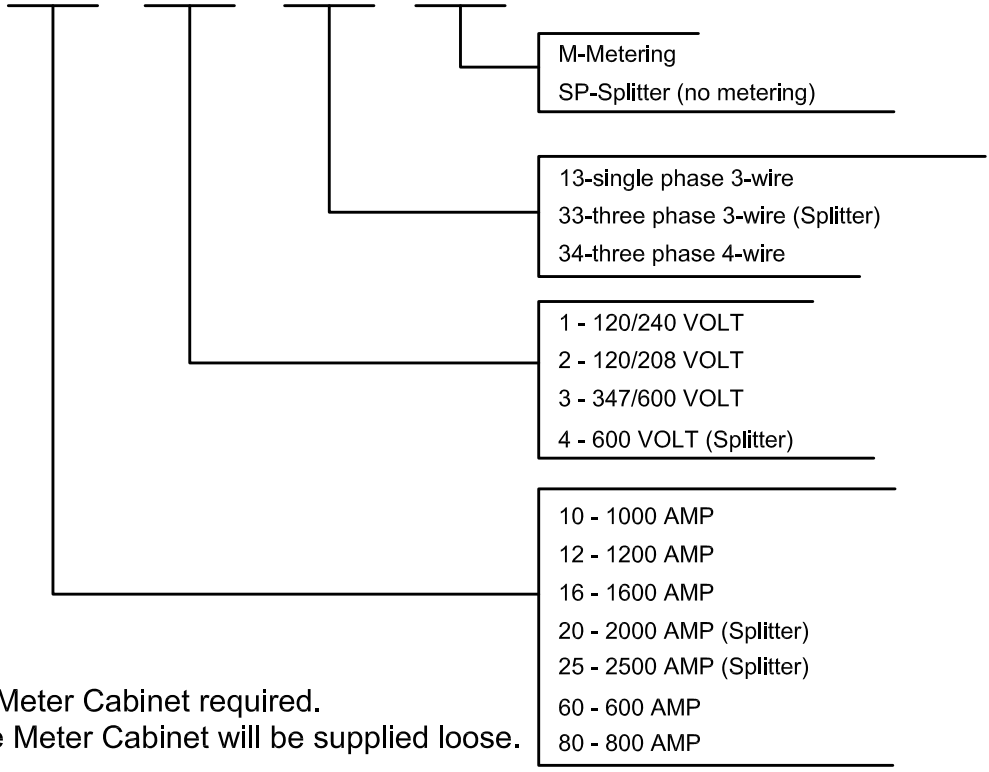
M-Metering
SP-Splitter (no metering)

13-single phase 3-wire
33-three phase 3-wire (Splitter)
34-three phase 4-wire

1 - 120/240 VOLT
2 - 120/208 VOLT
3 - 347/600 VOLT
4 - 600 VOLT (Splitter)

10 - 1000 AMP
12 - 1200 AMP
16 - 1600 AMP
20 - 2000 AMP (Splitter)
25 - 2500 AMP (Splitter)
60 - 600 AMP
80 - 800 AMP

Meter Cabinet required.
e Meter Cabinet will be supplied loose.